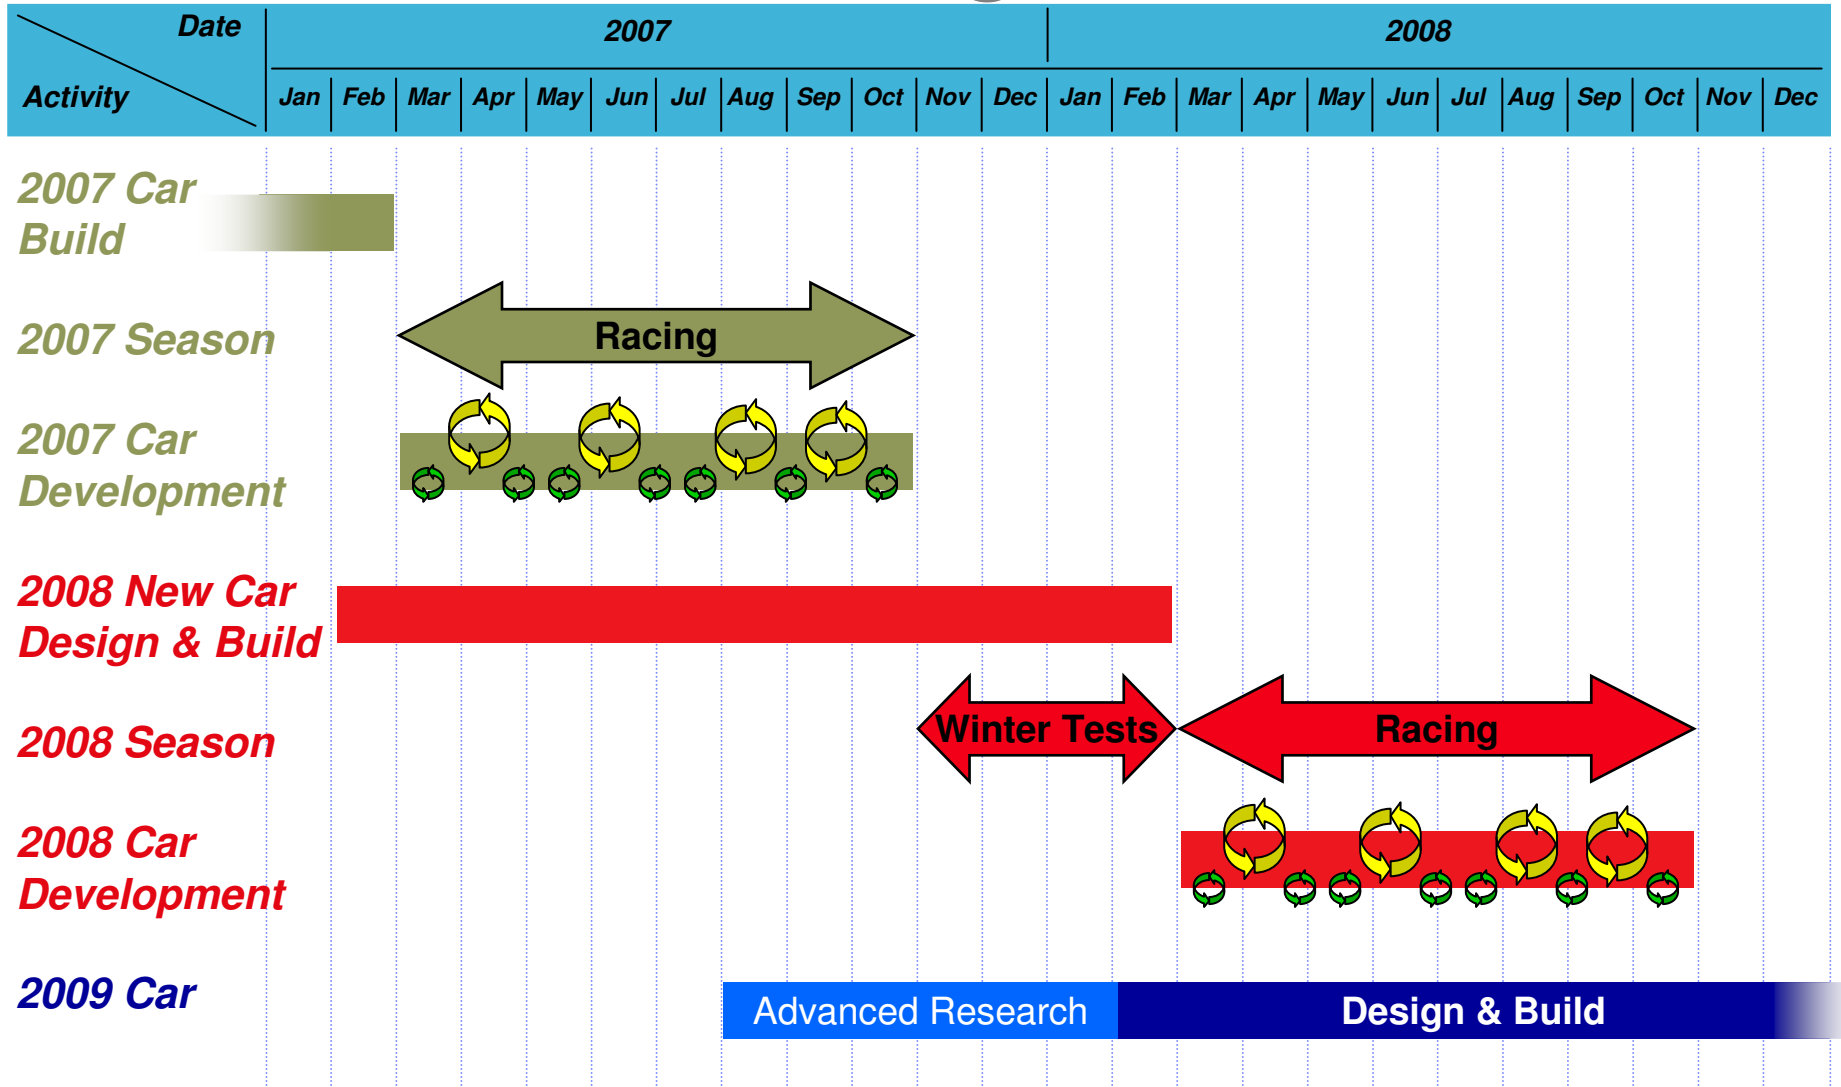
| Date / Activity | 2007 | | | | | | | | | | | | 2008 | | | | | | | | | | | |
|---|---|---|---|---|---|---|---|---|---|---|---|---|---|---|---|---|---|---|---|---|---|---|---|---|
| | Jan | Feb | Mar | Apr | May | Jun | Jul | Aug | Sep | Oct | Nov | Dec | Jan | Feb | Mar | Apr | May | Jun | Jul | Aug | Sep | Oct | Nov | Dec |

2007 Car Build

2007 Season

Racing

2007 Car Development

2008 New Car Design & Build

2008 Season

Winter Tests

Racing

2008 Car Development

2009 Car

Advanced Research

Design & Build